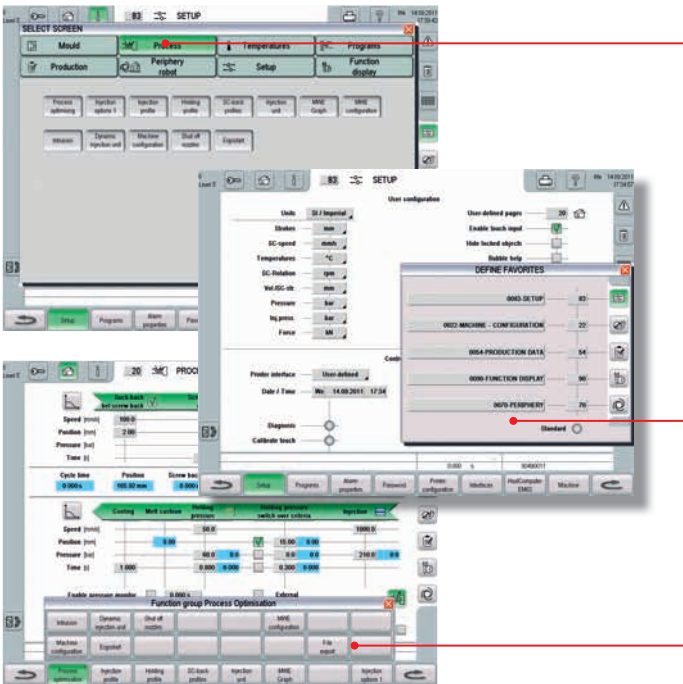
83 SETUP

SELECT SCREEN

Mould

Process

Temperatures

Programs

Production

Periphery robot

Setup

Function display

Process optimising

Injection options 1

Injection profile

Holding profile

SC-back profiles

Injection unit

MNE Graph

MNE configuration

Infusion

Dynamic injection unit

Machine configuration

Shut off nozzles

Expostart

Setup

Programs

Alarm properties

83 SETUP

User configuration

Units

SI / Imperial

Strokes

mm

SC-speed

mm/s

Temperatures

°C

SC-Rotation

rpm

Vol./SC-str.

mm

Pressure

bar

Inj.press.

bar

Force

kN

User-defined pages

20

Enable touch input

Hide locked objects

Bubble help

DEFINE FAVORITES

0043-SETUP

83

0022-MACHINE - CONFIGURATION

22

0054-PRODUCTION DATA

54

0090-FUNCTION DISPLAY

90

0070-PERIPHERY

70

Standard

Printer interface

User-defined

Date / Time

We

14.09.2011

17:34

Diagnosis

Calibrate touch

Setup

Programs

Alarm properties

Password

Printer configuration

Interfaces

HostComputer EM63

Machine

20 PROC

Suck back bef.screw back

Speed [mm/s]

100.0

Position [mm]

2.00

Pressure [bar]

Time [s]

Cycle time

0.000 s

Position

165.92 mm

Screw bac

Cooling

Melt cushion

Holding pressure

Holding pressure switch over criteria

Injection

Speed [mm/s]

50.0

1000.0

Position [mm]

0.00

15.00

0.00

Pressure [bar]

60.0

0.0

0.0

0.0

210.0

0.0

Time [s]

1.000

0.000

0.000

0.300

0.000

Enable pressure monitor

0.000 s

External

Function group Process Optimisation

Infusion

Dynamic injection unit

Shut off nozzles

MNE configuration

Machine configuration

Expostart

File export

Process optimisation

Injection profile

Holding profile

SC-back profiles

Injection unit

MNE Graph

Injection options 1